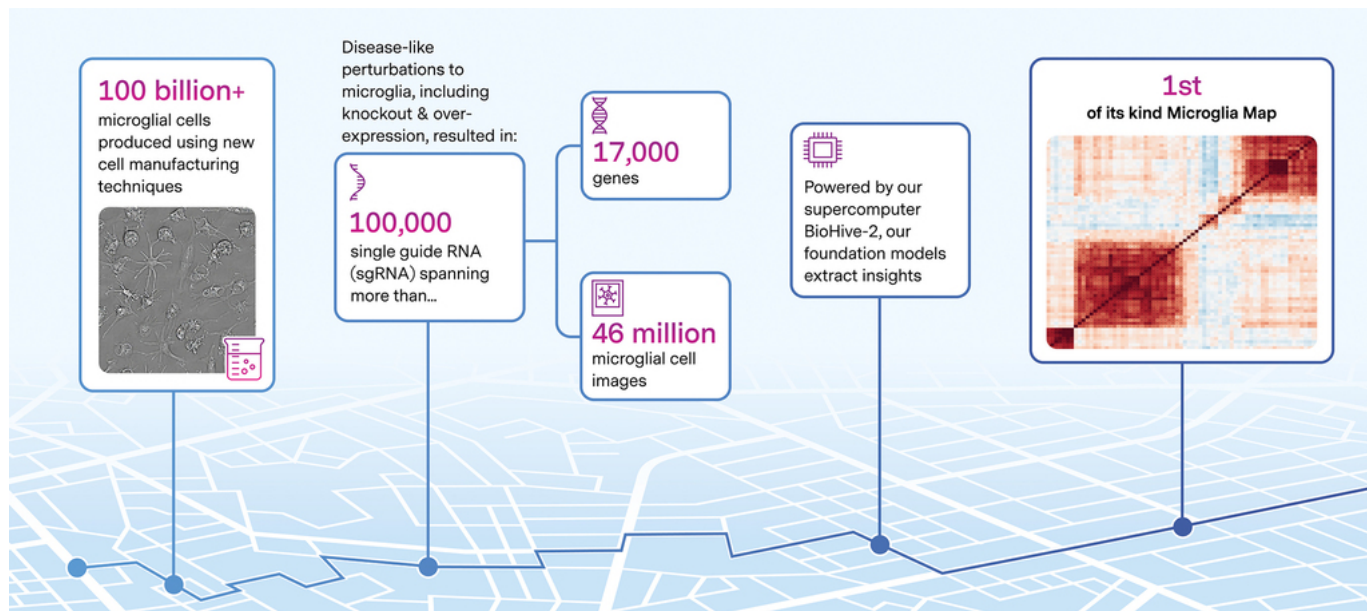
100 billion+
microglial cells produced using new cell manufacturing techniques

Disease-like perturbations to microglia, including knockout & over-expression, resulted in:

100,000
single guide RNA (sgRNA) spanning more than...

17,000
genes

46 million
microglial cell images

Powered by our supercomputer BioHive-2, our foundation models extract insights

1st
of its kind Microglia Map